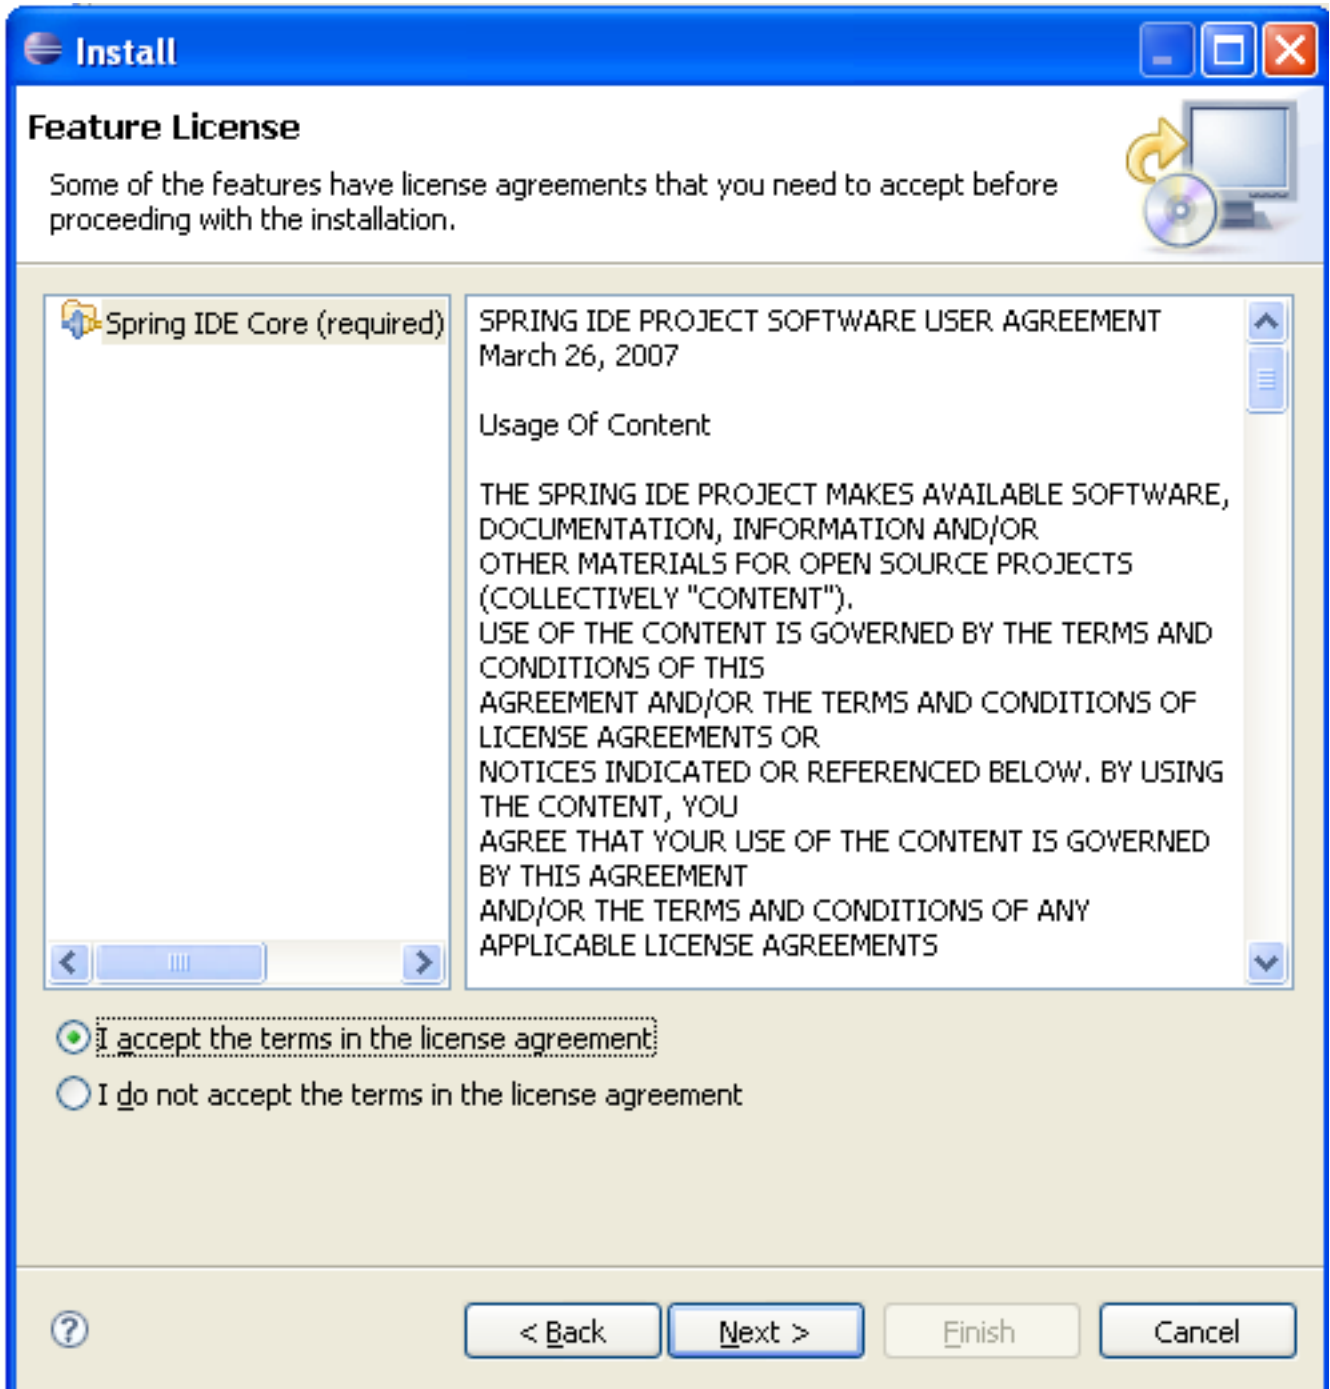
Install

Feature License

Some of the features have license agreements that you need to accept before proceeding with the installation.

Spring IDE Core (required)

SPRING IDE PROJECT SOFTWARE USER AGREEMENT
March 26, 2007

Usage Of Content

THE SPRING IDE PROJECT MAKES AVAILABLE SOFTWARE, DOCUMENTATION, INFORMATION AND/OR OTHER MATERIALS FOR OPEN SOURCE PROJECTS (COLLECTIVELY "CONTENT"). USE OF THE CONTENT IS GOVERNED BY THE TERMS AND CONDITIONS OF THIS AGREEMENT AND/OR THE TERMS AND CONDITIONS OF LICENSE AGREEMENTS OR NOTICES INDICATED OR REFERENCED BELOW. BY USING THE CONTENT, YOU AGREE THAT YOUR USE OF THE CONTENT IS GOVERNED BY THIS AGREEMENT AND/OR THE TERMS AND CONDITIONS OF ANY APPLICABLE LICENSE AGREEMENTS

I accept the terms in the license agreement

I do not accept the terms in the license agreement

< Back

Next >

Finish

Cancel